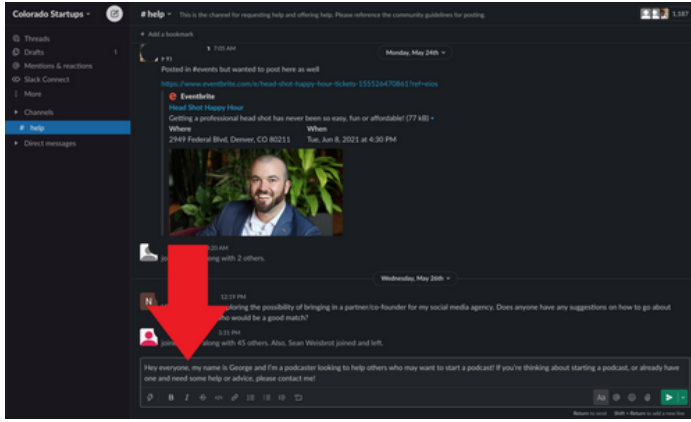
Colorado Startups

Threads
Drafts 1
Mentions & reactions
Slack Connect
More
Channels
# help
Direct messages

# help This is the channel for requesting help and offering help. Please reference the community guidelines for posting.

1,587

Add a bookmark

7:05 AM

Monday, May 24th

Posted in #events but wanted to post here as well

https://www.eventbrite.com/e/head-shot-happy-hour-tickets-155526470861?ref=eios

Eventbrite
Head Shot Happy Hour
Getting a professional head shot has never been so easy, fun or affordable! (77 kB)

| Where | When |
|---|---|
| 2949 Federal Blvd, Denver, CO 80211 | Tue, Jun 8, 2021 at 4:30 PM |

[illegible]20 AM
joi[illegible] along with 2 others.

Wednesday, May 26th

12:19 PM
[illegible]ploring the possibility of bringing in a partner/co-founder for my social media agency. Does anyone have any suggestions on how to go about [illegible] who would be a good match?

3:31 PM
joine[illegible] along with 45 others. Also, Sean Weisbrot joined and left.

Hey everyone, my name is George and I'm a podcaster looking to help others who may want to start a podcast! If you're thinking about starting a podcast, or already have one and need some help or advice, please contact me!

Aa

Return to send Shift + Return to add a new line